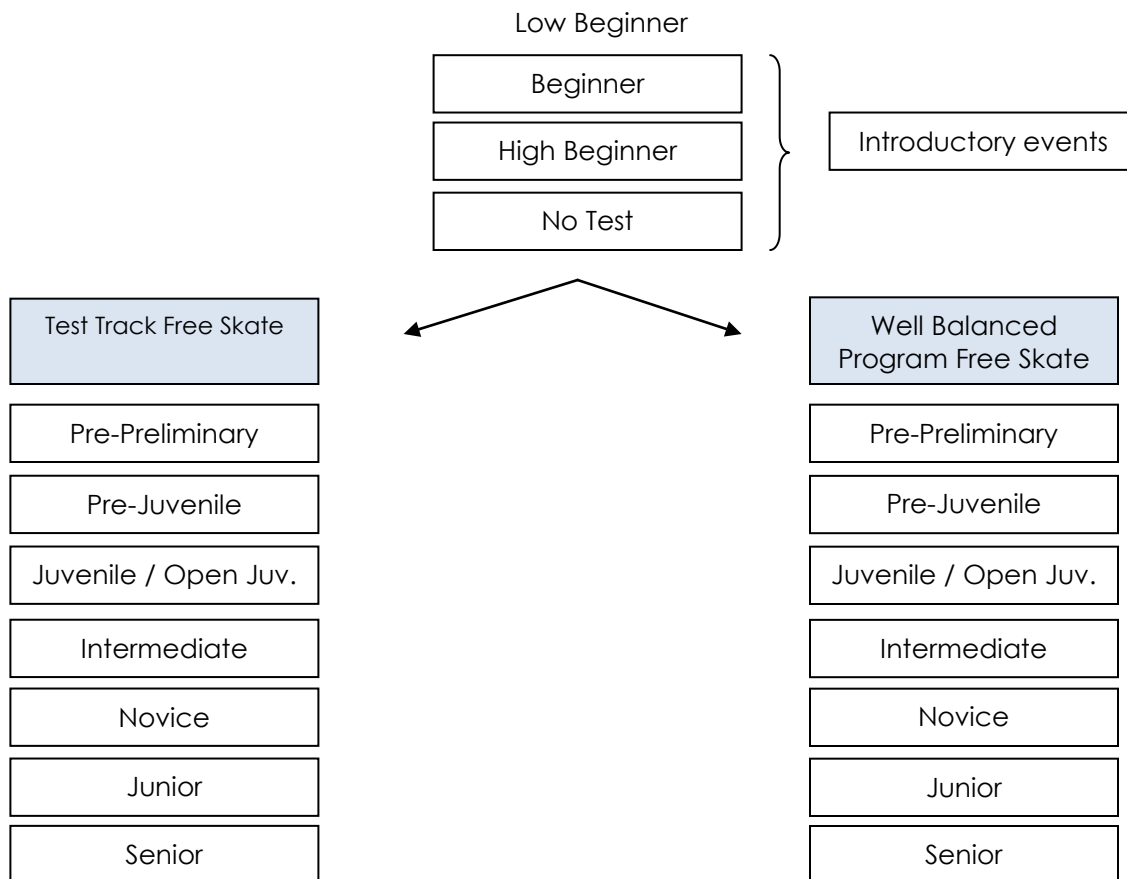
Low Beginner

Beginner

High Beginner

No Test

Introductory events

Test Track Free Skate

Pre-Preliminary

Pre-Juvenile

Juvenile / Open Juv.

Intermediate

Novice

Junior

Senior

Well Balanced Program Free Skate

Pre-Preliminary

Pre-Juvenile

Juvenile / Open Juv.

Intermediate

Novice

Junior

Senior